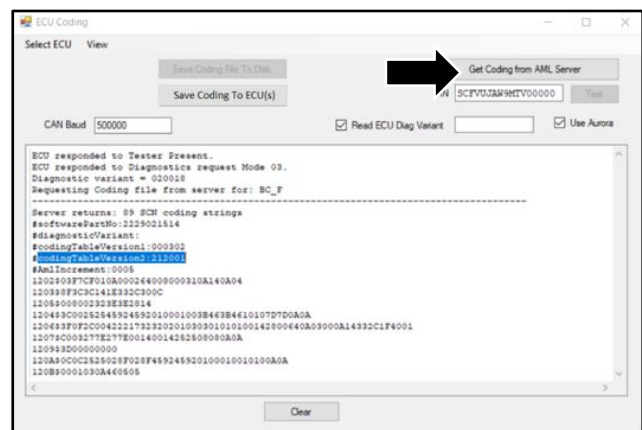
ECU Coding

Select ECU View

Save Coding File To Disk

Save Coding To ECU(s)

Get Coding from AML Server

N SCFVUJAW9HTV00000

Test

CAN Baud 500000

Read ECU Diag Variant

Use Aurora

ECU responded to Tester Present.
ECU responded to Diagnostics request Mode 03.
Diagnostic variant = 020018
Requesting Coding file from server for: BC_F
------------------------------------------------------------------------
Server returns: 09 SCN coding strings
#softwarePartNo:2229021514
#diagnosticVariant:
#codingTableVersion1:000302
#codingTableVersion2:212001
#AmlIncrement:0005
1202803F7CF010A00026400000310A140A04
120398F3C3C141E332C300C
1205008002323E3E2814
120483C002525459245920100010038463B4610107D7D0A0A
12063F0F2C004222173232020103030101001428006 40A03000A14332C1F4001
12073C003277E277E0014001425 08080A0A
120983D00000000
120A80C0C2525020F028F45924592010001001 0100A0A
120B80001030A460505

Clear